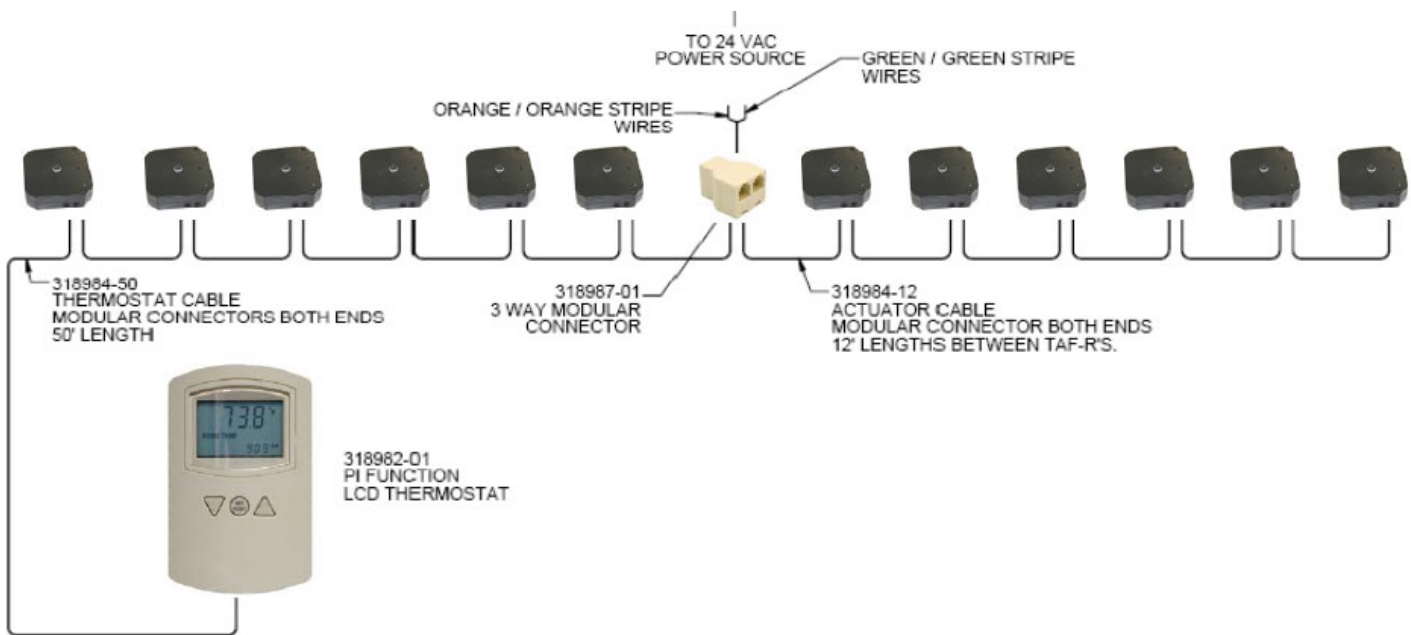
TO 24 VAC
POWER SOURCE

GREEN / GREEN STRIPE
WIRES

ORANGE / ORANGE STRIPE
WIRES

318984-50
THERMOSTAT CABLE
MODULAR CONNECTORS BOTH ENDS
50' LENGTH

318987-01
3 WAY MODULAR
CONNECTOR

318984-12
ACTUATOR CABLE
MODULAR CONNECTOR BOTH ENDS
12' LENGTHS BETWEEN TAF-R'S.

73.8°
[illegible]
59.9

318982-01
PI FUNCTION
LCD THERMOSTAT